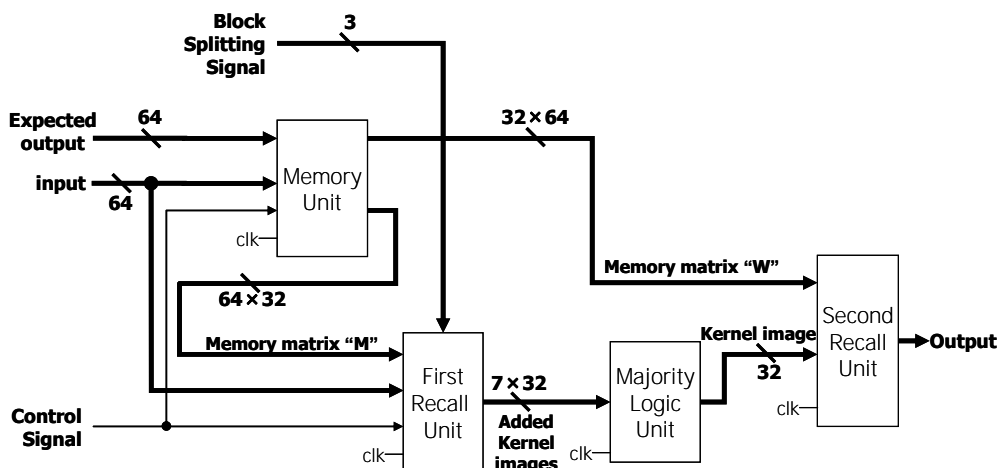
Block Splitting Signal

3

Expected output

64

32×64

input

64

Memory Unit

clk

Memory matrix “W”

64×32

Memory matrix “M”

Second Recall Unit

Output

Kernel image

32

First Recall Unit

7×32

Majority Logic Unit

Control Signal

clk

Added Kernel images

clk

clk